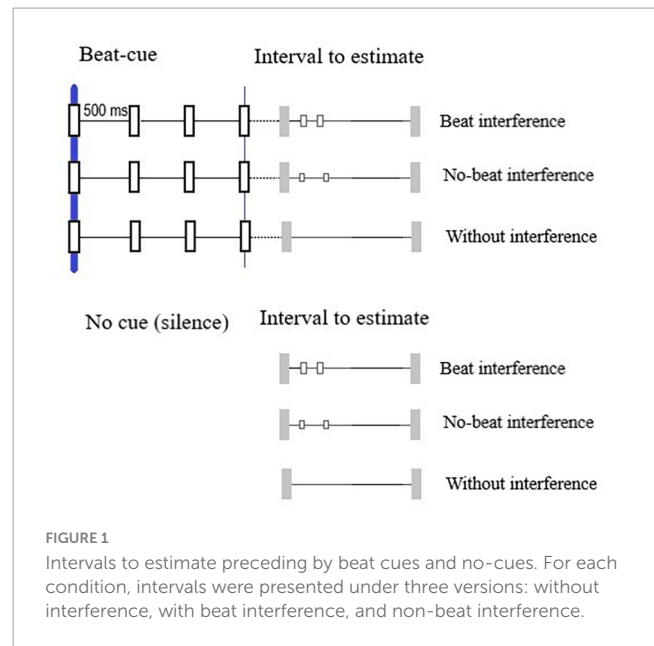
Beat-cue

Interval to estimate

500 ms

Beat interference

No-beat interference

Without interference

No cue (silence)

Interval to estimate

Beat interference

No-beat interference

Without interference

FIGURE 1

Intervals to estimate preceding by beat cues and no-cues. For each condition, intervals were presented under three versions: without interference, with beat interference, and non-beat interference.